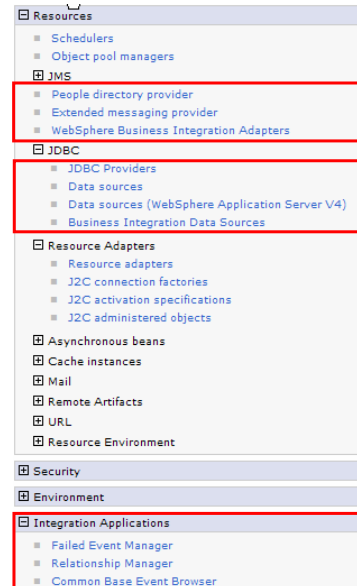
⊟ Resources
Schedulers
Object pool managers
⊞ JMS
People directory provider
Extended messaging provider
WebSphere Business Integration Adapters
⊟ JDBC
JDBC Providers
Data sources
Data sources (WebSphere Application Server V4)
Business Integration Data Sources
⊟ Resource Adapters
Resource adapters
J2C connection factories
J2C activation specifications
J2C administered objects
⊞ Asynchronous beans
⊞ Cache instances
⊞ Mail
⊞ Remote Artifacts
⊞ URL
⊞ Resource Environment
⊞ Security
⊞ Environment
⊟ Integration Applications
Failed Event Manager
Relationship Manager
Common Base Event Browser